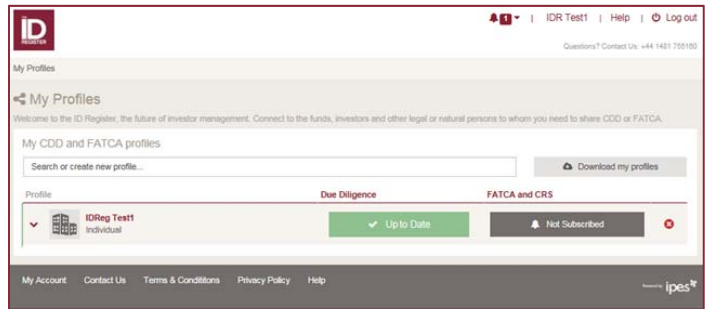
iD REGISTER

1 | IDR Test1 | Help | Log out

Questions? Contact Us: +44 1481 755180

My Profiles

My Profiles

Welcome to the ID Register, the future of investor management. Connect to the funds, investors and other legal or natural persons to whom you need to share CDD or FATCA.

My CDD and FATCA profiles

Search or create new profile...

Download my profiles

| Profile | Due Diligence | FATCA and CRS |
|---|---|---|
| IDReg Test1 Individual | Up to Date | Not Subscribed |

My Account Contact Us Terms & Conditions Privacy Policy Help

Powered by ipes